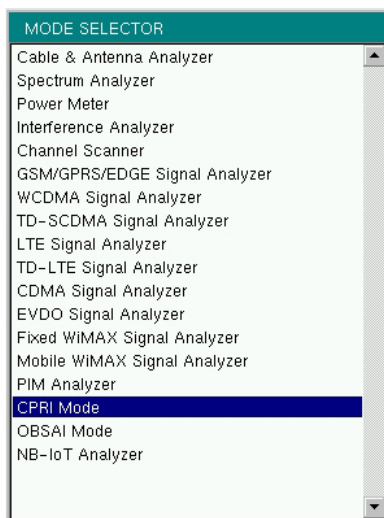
MODE SELECTOR

Cable & Antenna Analyzer
Spectrum Analyzer
Power Meter
Interference Analyzer
Channel Scanner
GSM/GPRS/EDGE Signal Analyzer
WCDMA Signal Analyzer
TD-SCDMA Signal Analyzer
LTE Signal Analyzer
TD-LTE Signal Analyzer
CDMA Signal Analyzer
EVDO Signal Analyzer
Fixed WiMAX Signal Analyzer
Mobile WiMAX Signal Analyzer
PIM Analyzer
CPRI Mode
OBSAI Mode
NB-IoT Analyzer